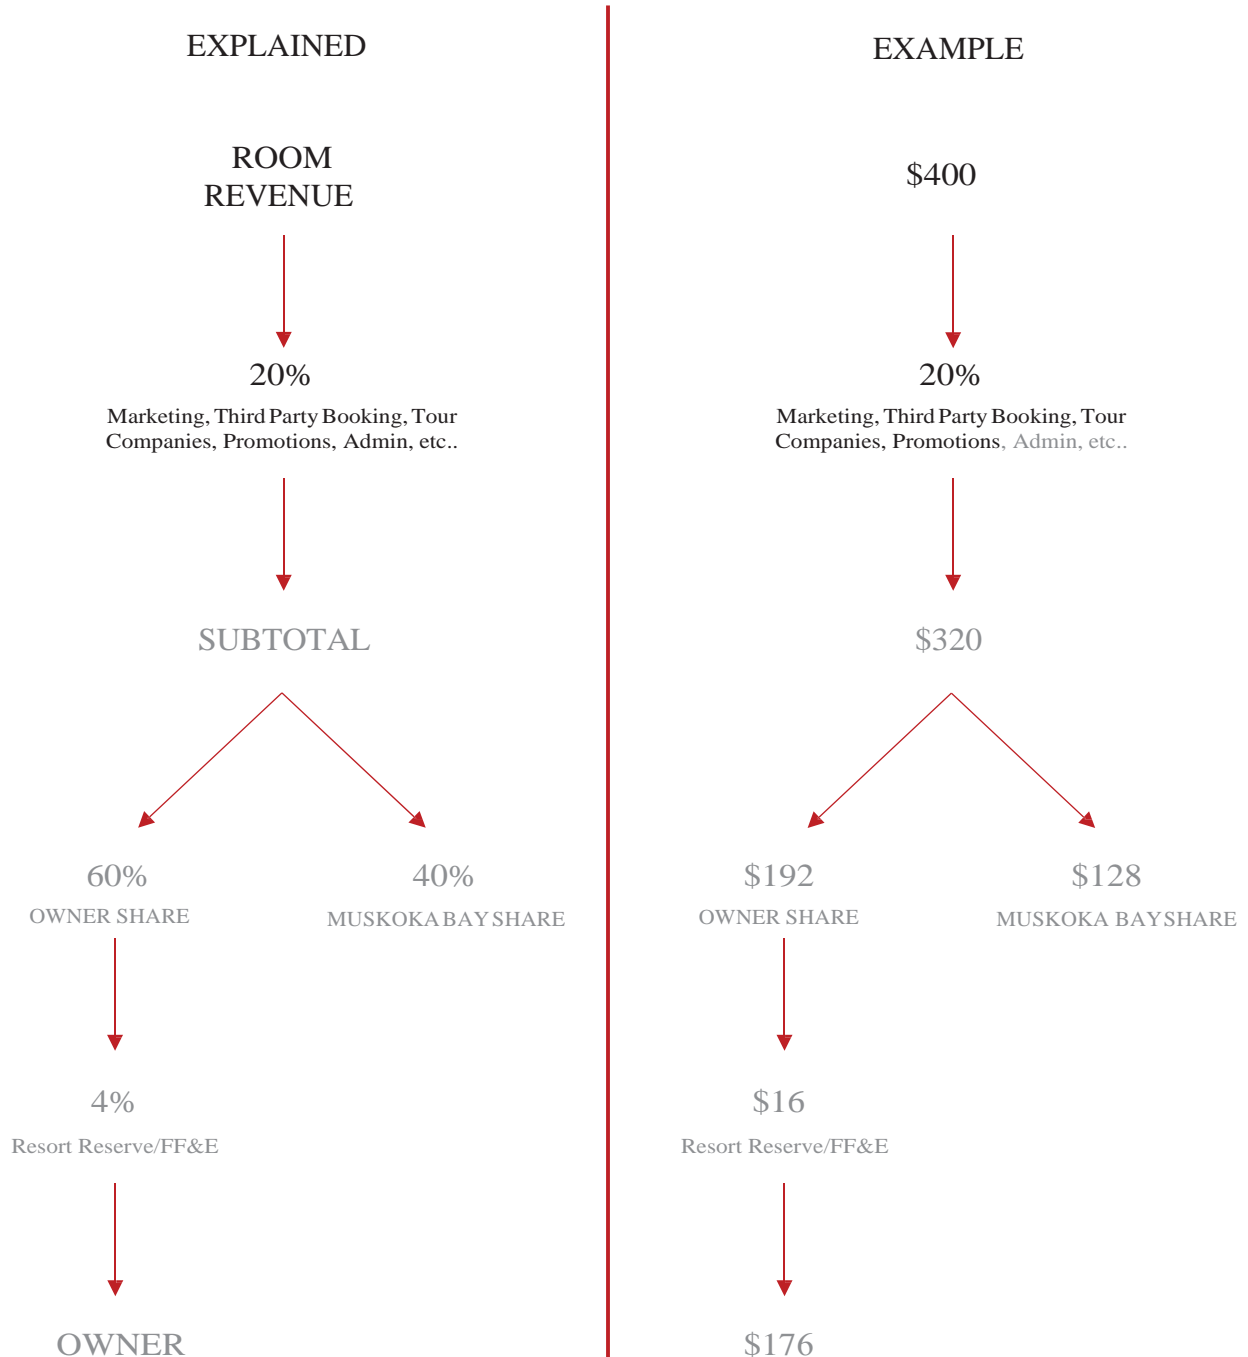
EXPLAINED

ROOM REVENUE

20%
Marketing, Third Party Booking, Tour Companies, Promotions, Admin, etc..

SUBTOTAL

60%
OWNER SHARE

40%
MUSKOKA BAY SHARE

4%
Resort Reserve/FF&E

OWNER

EXAMPLE

$400

20%
Marketing, Third Party Booking, Tour Companies, Promotions, Admin, etc..

$320

$192
OWNER SHARE

$128
MUSKOKA BAY SHARE

$16
Resort Reserve/FF&E

$176